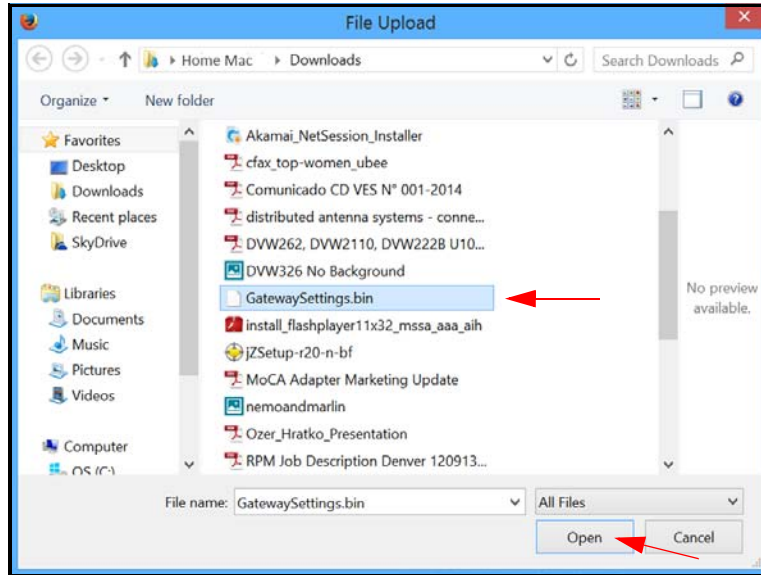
File Upload

Home Mac ▸ Downloads

Search Downloads

Organize ▾ New folder

Favorites
Desktop
Downloads
Recent places
SkyDrive

Libraries
Documents
Music
Pictures
Videos

Computer
OS (C:)

Akamai_NetSession_Installer
cfax_top-women_ubee
Comunicado CD VES N° 001-2014
distributed antenna systems - conne...
DVW262, DVW2110, DVW222B U10...
DVW326 No Background
GatewaySettings.bin
install_flashplayer11x32_mssa_aaa_aih
jZSetup-r20-n-bf
MoCA Adapter Marketing Update
nemoandmarlin
Ozer_Hratko_Presentation
RPM Job Description Denver 120913...

No preview available.

File name: GatewaySettings.bin
All Files
Open
Cancel